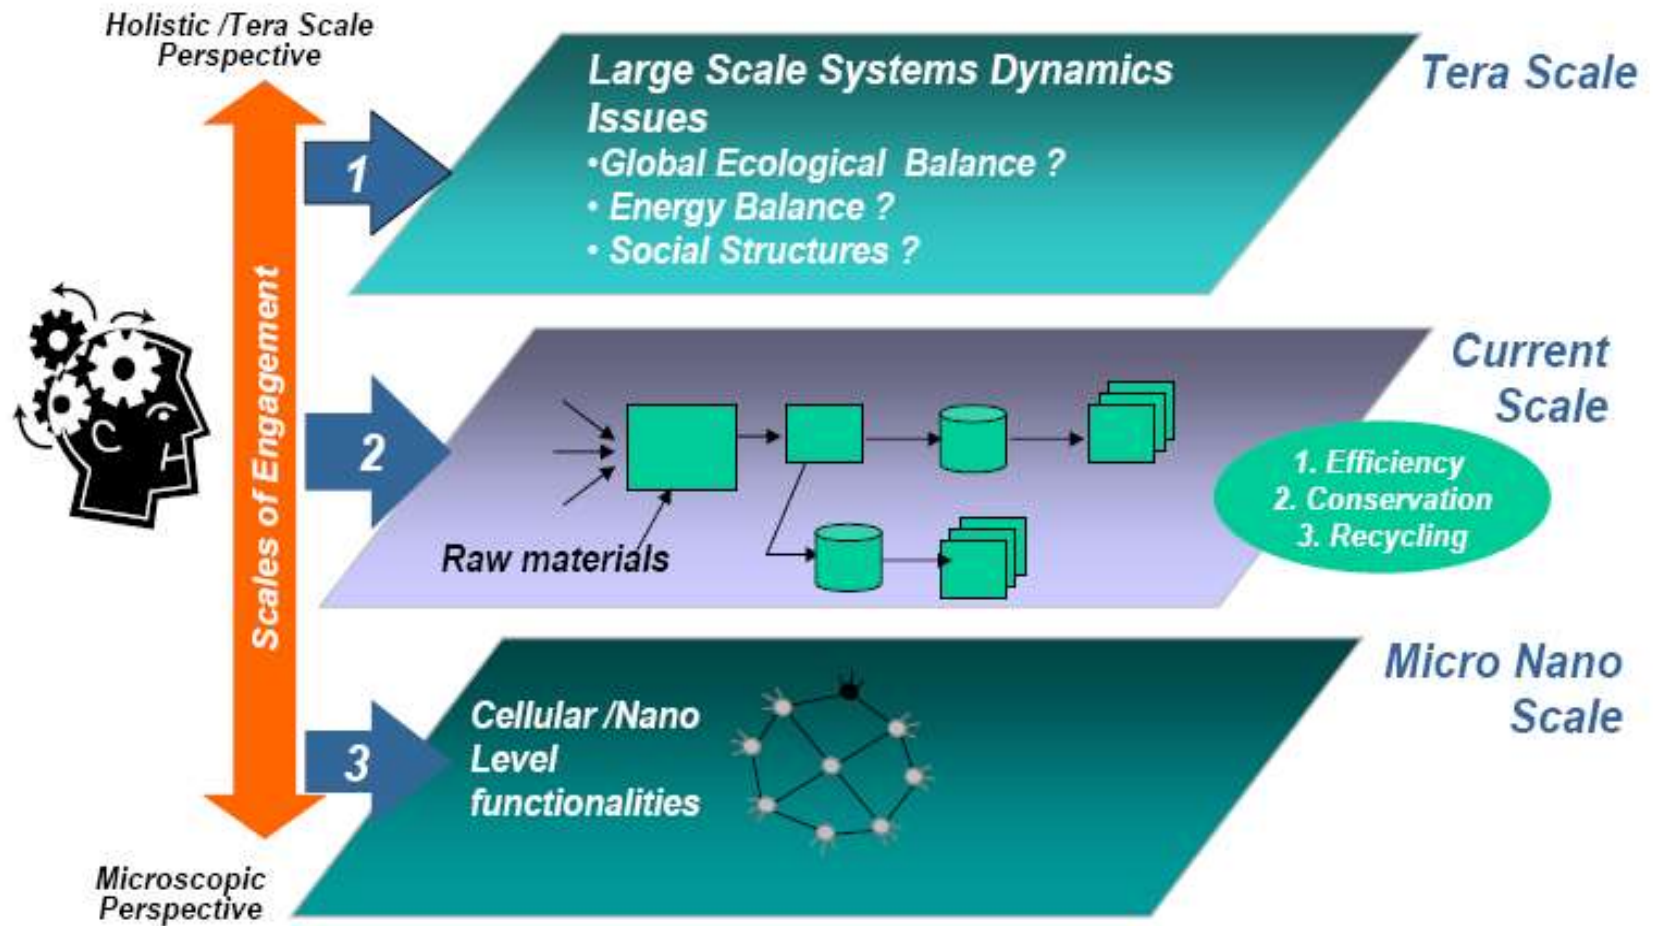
Holistic /Tera Scale Perspective

Scales of Engagement

1

Large Scale Systems Dynamics Issues
•Global Ecological Balance ?
• Energy Balance ?
• Social Structures ?

Tera Scale

2

Raw materials

Current Scale

1. Efficiency
2. Conservation
3. Recycling

3

Cellular /Nano Level functionalities

Micro Nano Scale

Microscopic Perspective